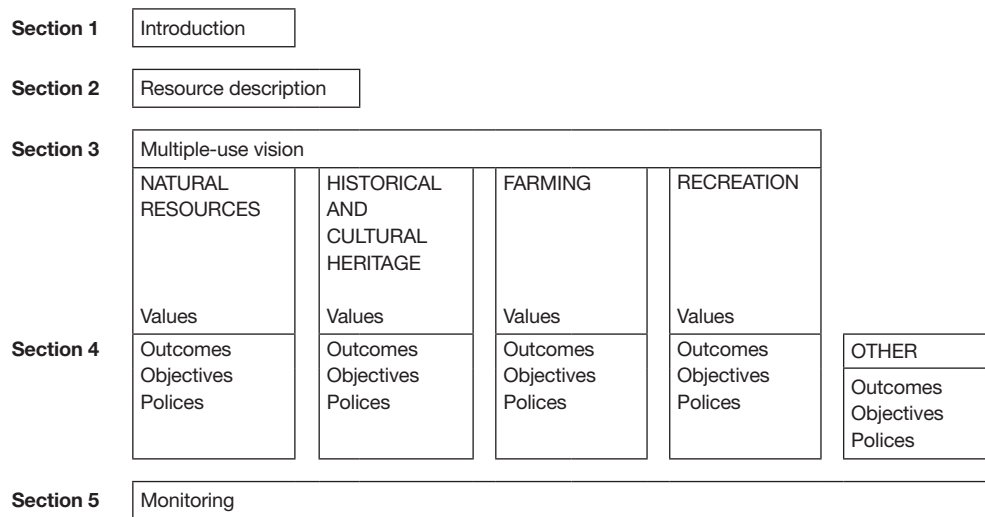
Section 1 Introduction

Section 2 Resource description

Section 3 Multiple-use vision

NATURAL RESOURCES

Values

HISTORICAL AND CULTURAL HERITAGE

Values

FARMING

Values

RECREATION

Values

Section 4

Outcomes
Objectives
Polices

Outcomes
Objectives
Polices

Outcomes
Objectives
Polices

Outcomes
Objectives
Polices

OTHER

Outcomes
Objectives
Polices

Section 5 Monitoring